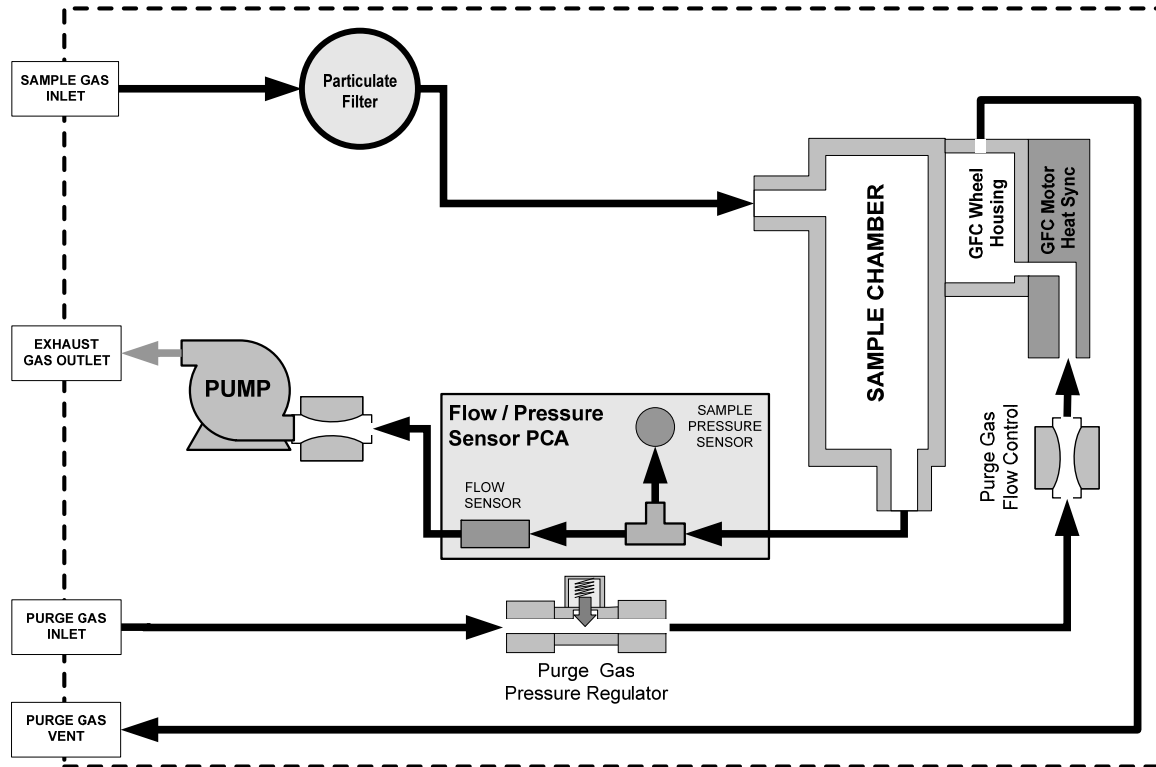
SAMPLE GAS INLET

Particulate Filter

GFC Wheel Housing

GFC Motor Heat Sync

SAMPLE CHAMBER

EXHAUST GAS OUTLET

PUMP

Flow / Pressure Sensor PCA

SAMPLE PRESSURE SENSOR

FLOW SENSOR

Purge Gas Flow Control

PURGE GAS INLET

Purge Gas Pressure Regulator

PURGE GAS VENT